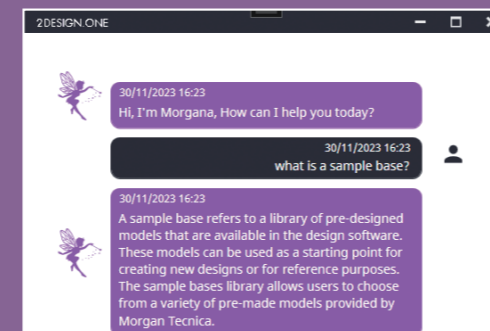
2DESIGN.ONE

30/11/2023 16:23
Hi, I'm Morgana, How can I help you today?

30/11/2023 16:23
what is a sample base?

30/11/2023 16:23
A sample base refers to a library of pre-designed models that are available in the design software. These models can be used as a starting point for creating new designs or for reference purposes. The sample bases library allows users to choose from a variety of pre-made models provided by Morgan Tecnica.